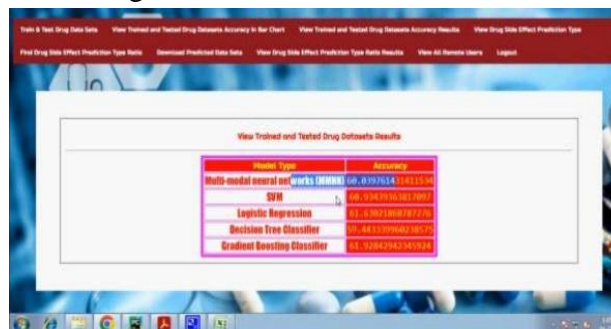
Train & Test Drug Data Sets View Trained and Tested Drug Datasets Accuracy in Bar Chart View Trained and Tested Drug Datasets Accuracy Results View Drug Side Effect Prediction Type

Find Drug Side Effect Prediction Type Ratio Download Predicted Data Sets View Drug Side Effect Prediction Type Ratio Results View All Remote Users Logout

View Trained and Tested Drug Datasets Results

| Model Type | Accuracy |
|---|---|
| Multi-modal neural networks (MMNN) | 60.0397614314115 |
| SVM | 60.9343936381097 |
| Logistic Regression | 61.6302186878776 |
| Decision Tree Classifier | 59.4433399602385 |
| Gradient Boosting Classifier | 61.9284294234592 |